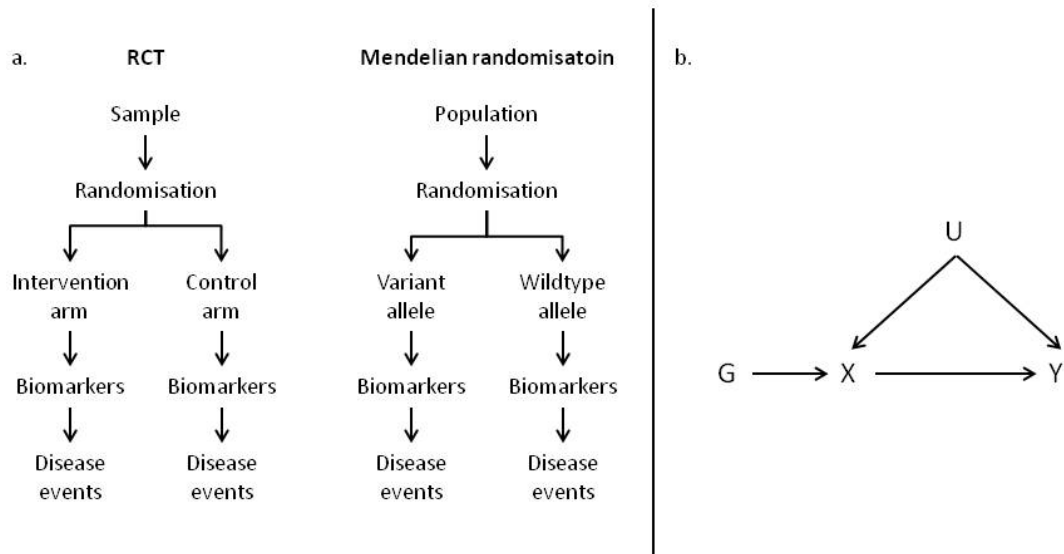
a.

RCT

Sample

Randomisation

Intervention arm

Control arm

Biomarkers

Biomarkers

Disease events

Disease events

Mendelian randomisatoin

Population

Randomisation

Variant allele

Wildtype allele

Biomarkers

Biomarkers

Disease events

Disease events

b.

U

G

X

Y